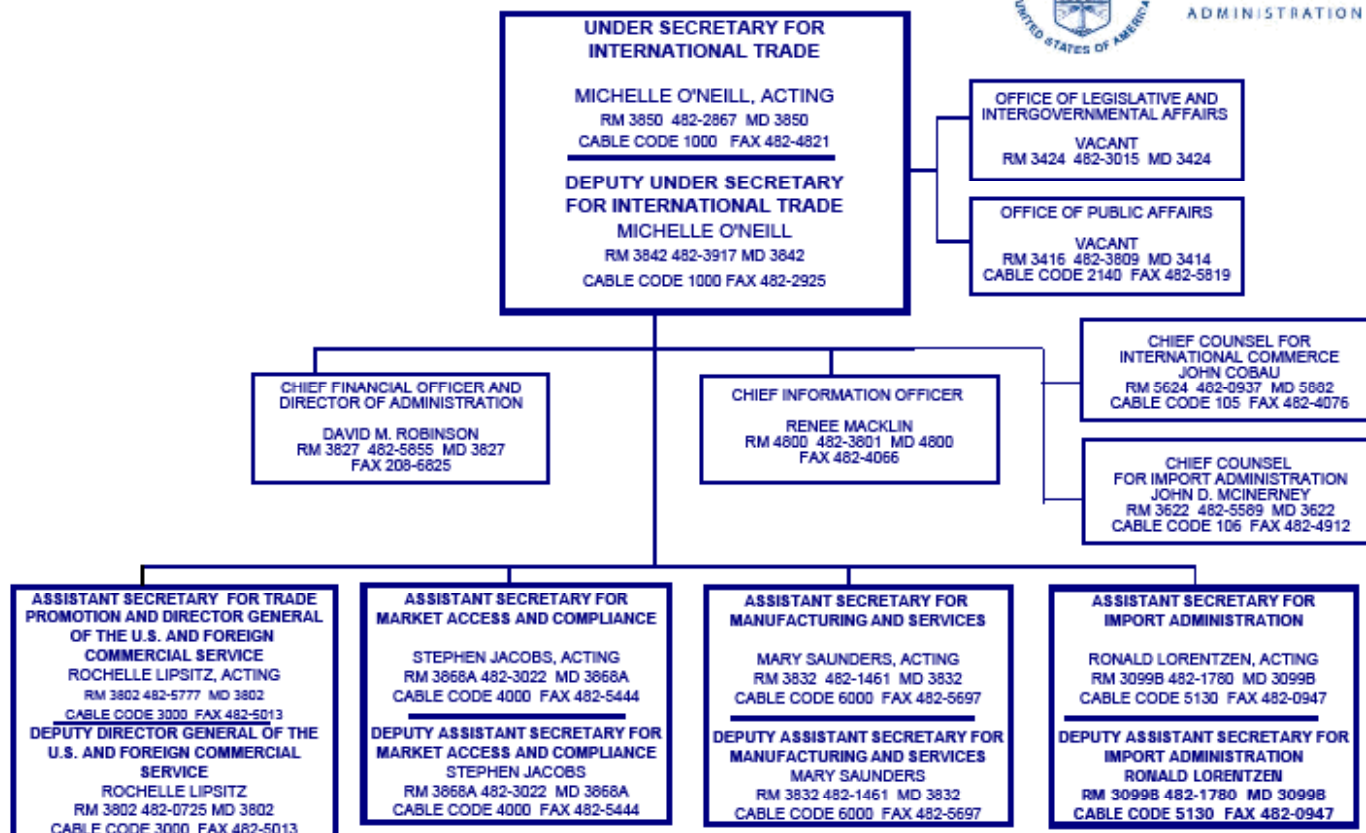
UNITED STATES OF AMERICA

ADMINISTRATION

UNDER SECRETARY FOR INTERNATIONAL TRADE

MICHELLE O'NEILL, ACTING
RM 3850 482-2867 MD 3850
CABLE CODE 1000 FAX 482-4821

DEPUTY UNDER SECRETARY FOR INTERNATIONAL TRADE
MICHELLE O'NEILL
RM 3842 482-3917 MD 3842
CABLE CODE 1000 FAX 482-2925

OFFICE OF LEGISLATIVE AND INTERGOVERNMENTAL AFFAIRS

VACANT
RM 3424 482-3015 MD 3424

OFFICE OF PUBLIC AFFAIRS

VACANT
RM 3416 482-3809 MD 3414
CABLE CODE 2140 FAX 482-5819

CHIEF COUNSEL FOR INTERNATIONAL COMMERCE
JOHN COBAU
RM 5624 482-0937 MD 5882
CABLE CODE 105 FAX 482-4076

CHIEF FINANCIAL OFFICER AND DIRECTOR OF ADMINISTRATION

DAVID M. ROBINSON
RM 3827 482-5855 MD 3827
FAX 208-6825

CHIEF INFORMATION OFFICER

RENEE MACKLIN
RM 4800 482-3801 MD 4800
FAX 482-4066

CHIEF COUNSEL FOR IMPORT ADMINISTRATION
JOHN D. MCINERNEY
RM 3622 482-5589 MD 3622
CABLE CODE 106 FAX 482-4912

ASSISTANT SECRETARY FOR TRADE PROMOTION AND DIRECTOR GENERAL OF THE U.S. AND FOREIGN COMMERCIAL SERVICE
ROCHELLE LIPSITZ, ACTING
RM 3802 482-5777 MD 3802
CABLE CODE 3000 FAX 482-5013
DEPUTY DIRECTOR GENERAL OF THE U.S. AND FOREIGN COMMERCIAL SERVICE
ROCHELLE LIPSITZ
RM 3802 482-0725 MD 3802
CABLE CODE 3000 FAX 482-5013

ASSISTANT SECRETARY FOR MARKET ACCESS AND COMPLIANCE

STEPHEN JACOBS, ACTING
RM 3868A 482-3022 MD 3868A
CABLE CODE 4000 FAX 482-5444

DEPUTY ASSISTANT SECRETARY FOR MARKET ACCESS AND COMPLIANCE
STEPHEN JACOBS
RM 3868A 482-3022 MD 3868A
CABLE CODE 4000 FAX 482-5444

ASSISTANT SECRETARY FOR MANUFACTURING AND SERVICES

MARY SAUNDERS, ACTING
RM 3832 482-1461 MD 3832
CABLE CODE 6000 FAX 482-5697

DEPUTY ASSISTANT SECRETARY FOR MANUFACTURING AND SERVICES
MARY SAUNDERS
RM 3832 482-1461 MD 3832
CABLE CODE 6000 FAX 482-5697

ASSISTANT SECRETARY FOR IMPORT ADMINISTRATION

RONALD LORENTZEN, ACTING
RM 3099B 482-1780 MD 3099B
CABLE CODE 5130 FAX 482-0947

DEPUTY ASSISTANT SECRETARY FOR IMPORT ADMINISTRATION
RONALD LORENTZEN
RM 3099B 482-1780 MD 3099B
CABLE CODE 5130 FAX 482-0947